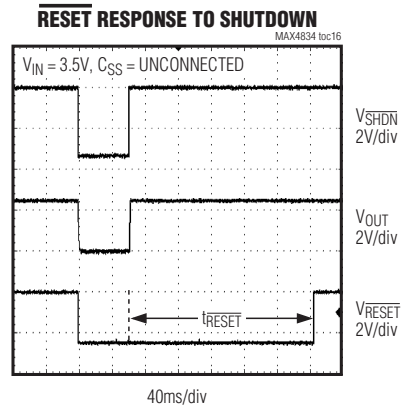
$\overline{\text{RESET}}$ RESPONSE TO SHUTDOWN

MAX4834 toc16

$V_{IN}$ = 3.5V, $C_{SS}$ = UNCONNECTED

$V_{\overline{SHDN}}$ 2V/div

$V_{OUT}$ 2V/div

$V_{\overline{RESET}}$ 2V/div

$t_{\overline{RESET}}$

40ms/div